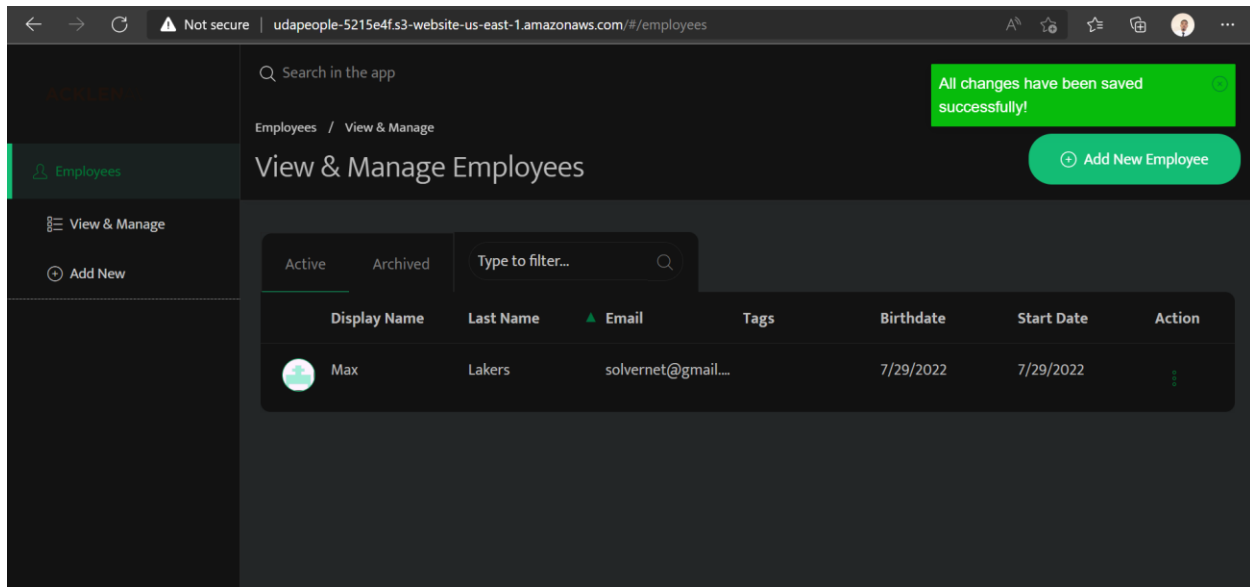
Not secure | udapeople-5215e4f.s3-website-us-east-1.amazonaws.com/#/employees

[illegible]

Employees

View & Manage

Add New

Search in the app

Employees / View & Manage

View & Manage Employees

All changes have been saved successfully!

Add New Employee

Active Archived Type to filter...

| | Display Name | Last Name | Email | Tags | Birthdate | Start Date | Action |
|---|---|---|---|---|---|---|---|
| | Max | Lakers | solvernet@gmail.... | | 7/29/2022 | 7/29/2022 | |